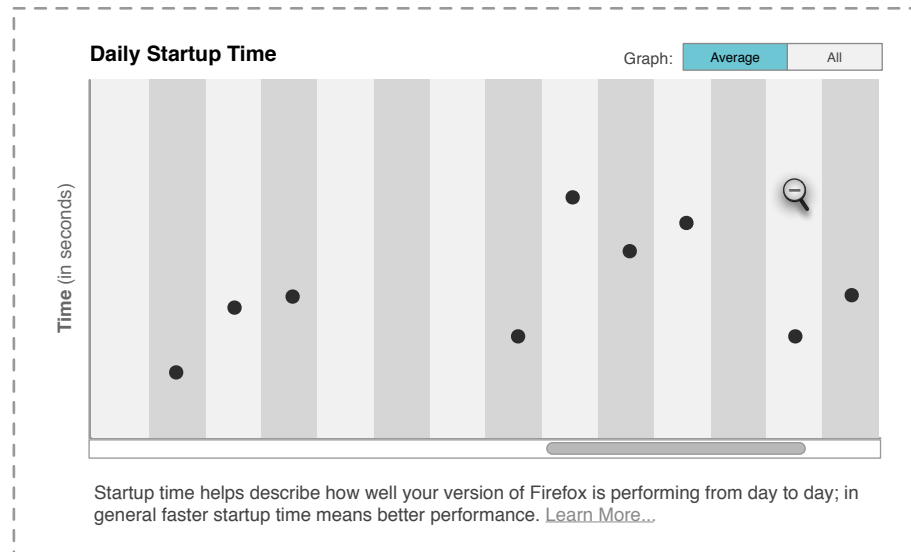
Daily Startup Time

Graph: Average All

Time (in seconds)

Startup time helps describe how well your version of Firefox is performing from day to day; in general faster startup time means better performance. Learn More...